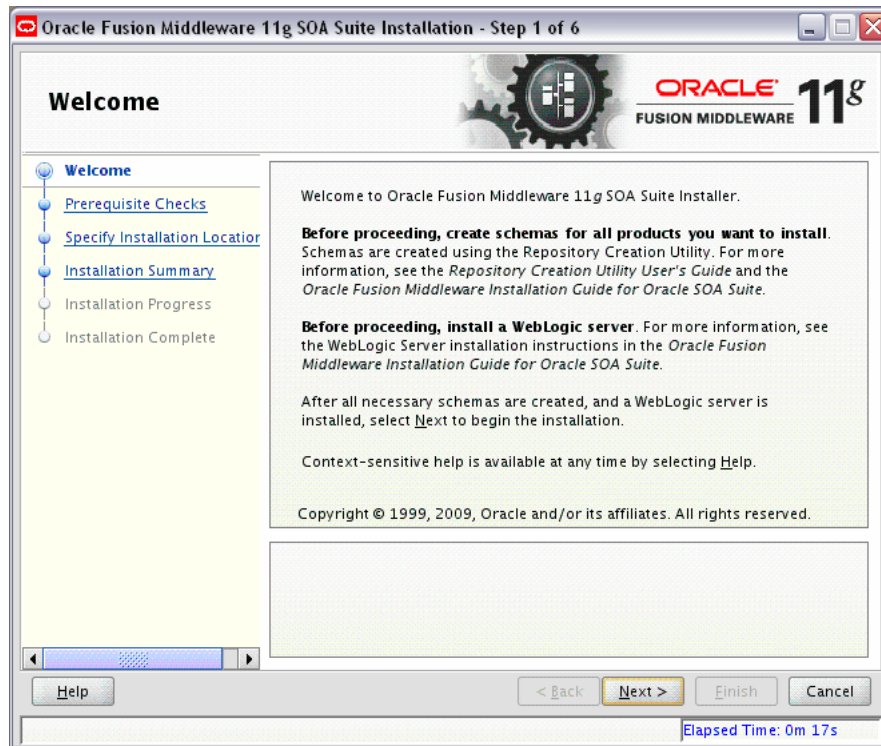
Oracle Fusion Middleware 11g SOA Suite Installation - Step 1 of 6

Welcome

ORACLE
FUSION MIDDLEWARE 11g

Welcome
Prerequisite Checks
Specify Installation Locatior
Installation Summary
Installation Progress
Installation Complete

Welcome to Oracle Fusion Middleware 11g SOA Suite Installer.

Before proceeding, create schemas for all products you want to install. Schemas are created using the Repository Creation Utility. For more information, see the Repository Creation Utility User's Guide and the Oracle Fusion Middleware Installation Guide for Oracle SOA Suite.

Before proceeding, install a WebLogic server. For more information, see the WebLogic Server installation instructions in the Oracle Fusion Middleware Installation Guide for Oracle SOA Suite.

After all necessary schemas are created, and a WebLogic server is installed, select Next to begin the installation.

Context-sensitive help is available at any time by selecting Help.

Copyright © 1999, 2009, Oracle and/or its affiliates. All rights reserved.

Help
< Back
Next >
Finish
Cancel

Elapsed Time: 0m 17s